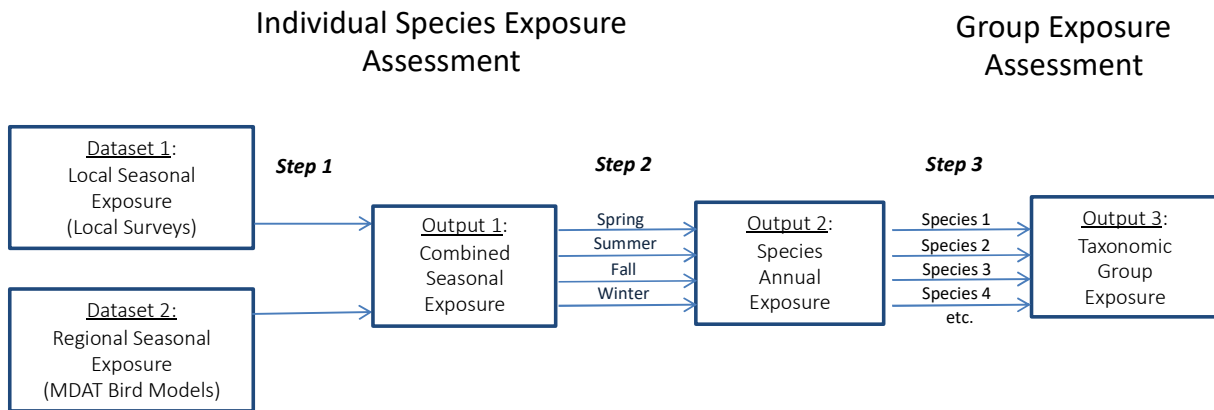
Individual Species Exposure Assessment

Group Exposure Assessment

Dataset 1: Local Seasonal Exposure (Local Surveys)

Dataset 2: Regional Seasonal Exposure (MDAT Bird Models)

Step 1

Output 1: Combined Seasonal Exposure

Step 2

Spring
Summer
Fall
Winter

Output 2: Species Annual Exposure

Step 3

Species 1
Species 2
Species 3
Species 4
etc.

Output 3: Taxonomic Group Exposure